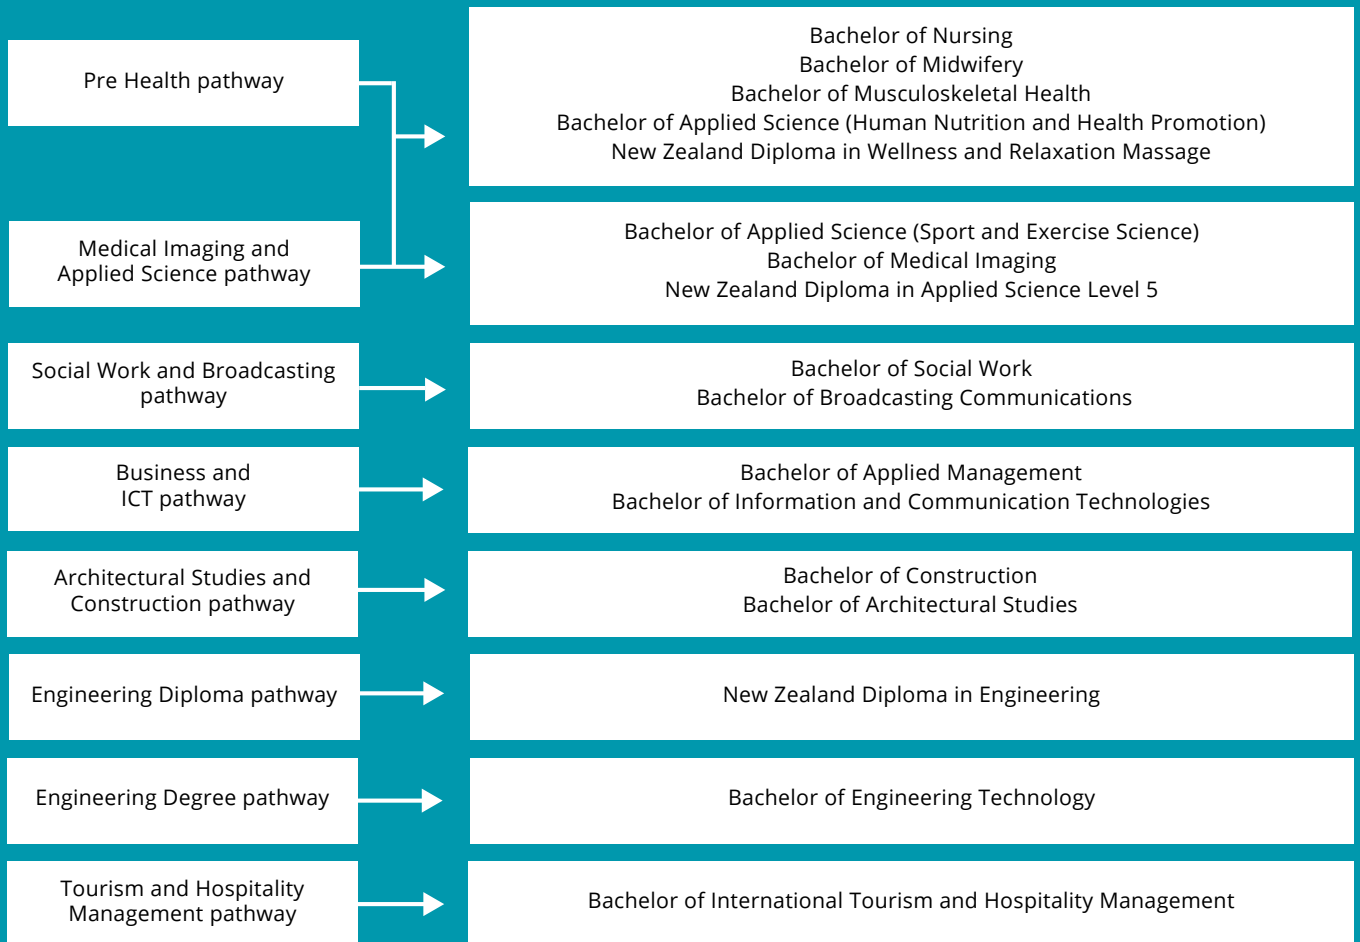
Pre Health pathway

Medical Imaging and Applied Science pathway

Bachelor of Nursing
Bachelor of Midwifery
Bachelor of Musculoskeletal Health
Bachelor of Applied Science (Human Nutrition and Health Promotion)
New Zealand Diploma in Wellness and Relaxation Massage

Bachelor of Applied Science (Sport and Exercise Science)
Bachelor of Medical Imaging
New Zealand Diploma in Applied Science Level 5

Social Work and Broadcasting pathway

Bachelor of Social Work
Bachelor of Broadcasting Communications

Business and ICT pathway

Bachelor of Applied Management
Bachelor of Information and Communication Technologies

Architectural Studies and Construction pathway

Bachelor of Construction
Bachelor of Architectural Studies

Engineering Diploma pathway

New Zealand Diploma in Engineering

Engineering Degree pathway

Bachelor of Engineering Technology

Tourism and Hospitality Management pathway

Bachelor of International Tourism and Hospitality Management